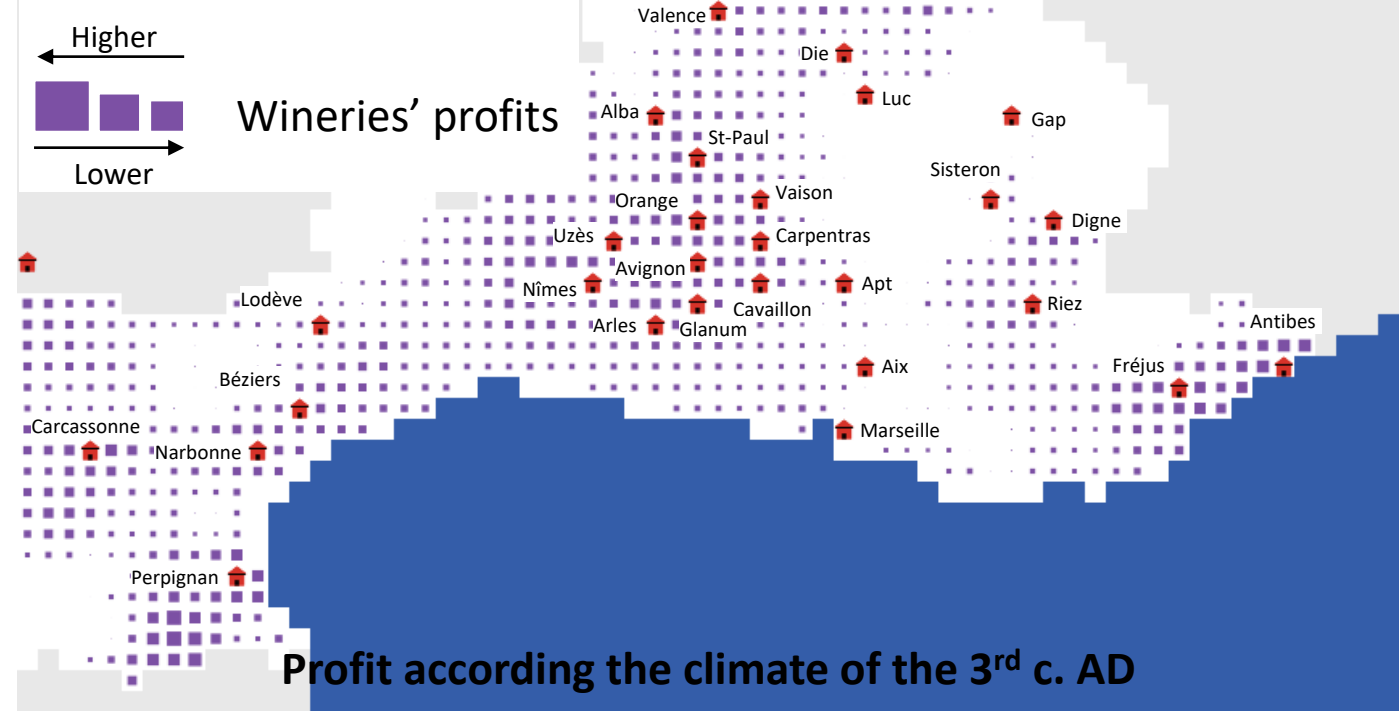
Higher

Lower

Wineries' profits

Valence
Die
Luc
Gap
Alba
St-Paul
Sisteron
Orange
Vaison
Digne
Uzès
Carpentras
Avignon
Nîmes
Apt
Lodève
Riez
Cavaillon
Arles
Glanum
Antibes
Aix
Fréjus
Béziers
Carcassonne
Marseille
Narbonne
Perpignan

Profit according the climate of the 3$^{rd}$ c. AD